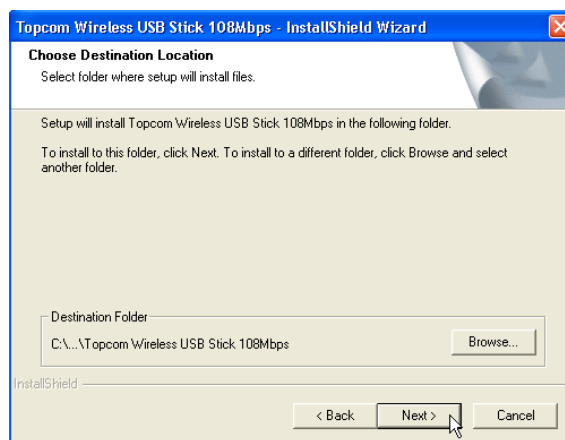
Topcom Wireless USB Stick 108Mbps - InstallShield Wizard

Choose Destination Location
Select folder where setup will install files.

Setup will install Topcom Wireless USB Stick 108Mbps in the following folder.

To install to this folder, click Next. To install to a different folder, click Browse and select another folder.

Destination Folder
C:\...\Topcom Wireless USB Stick 108Mbps
Browse...

InstallShield

< Back
Next >
Cancel